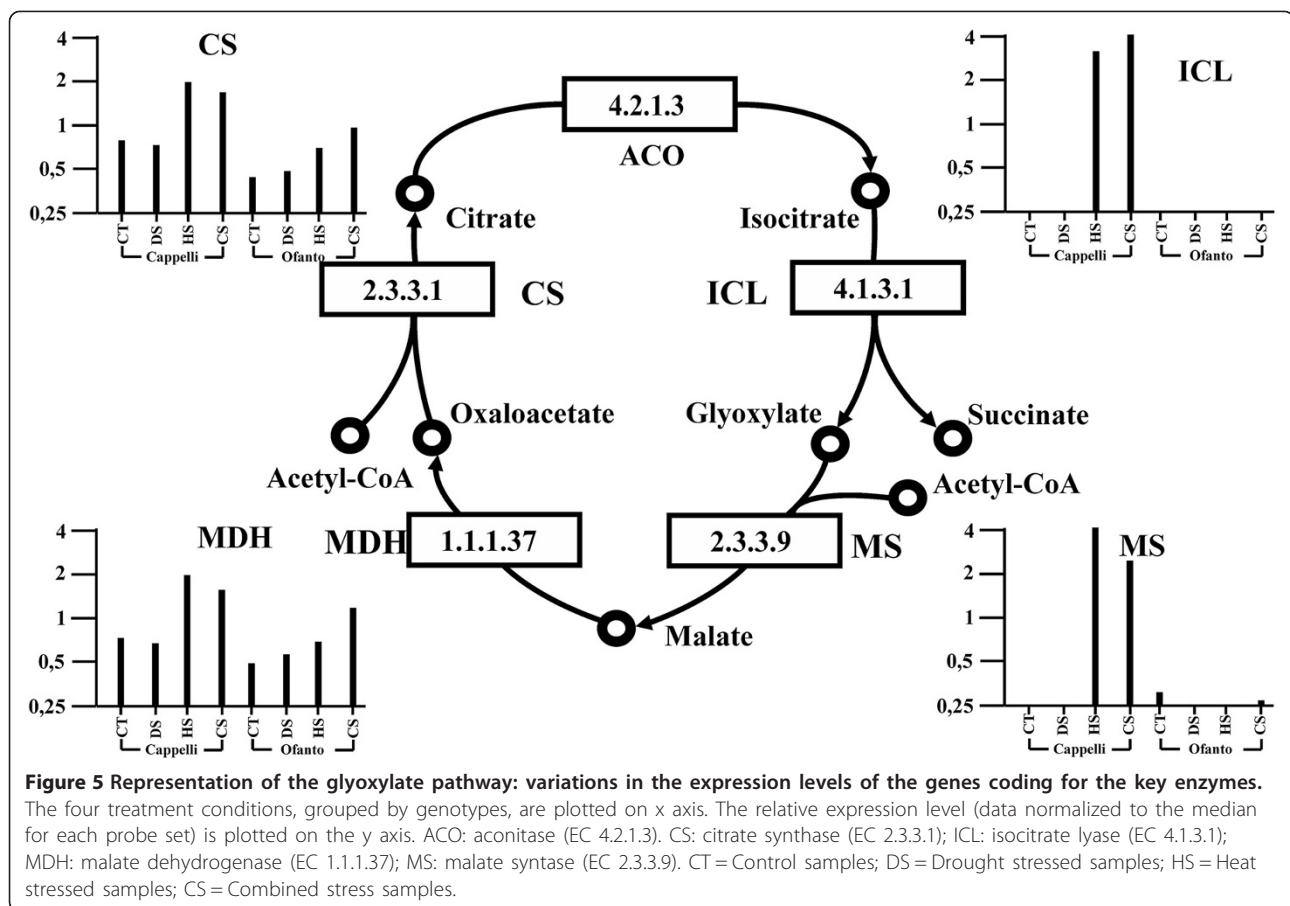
CS

4
2
1
0,5
0,25

CT DS HS CS CT DS HS CS
Cappelli Ofanto

4.2.1.3
ACO

ICL

4
2
1
0,5
0,25

CT DS HS CS CT DS HS CS
Cappelli Ofanto

Citrate

Isocitrate

2.3.3.1
CS

ICL
4.1.3.1

Oxaloacetate

Glyoxylate

Succinate

Acetyl-CoA

Acetyl-CoA

MDH

4
2
1
0,5
0,25

CT DS HS CS CT DS HS CS
Cappelli Ofanto

MDH
1.1.1.37

2.3.3.9
MS

MS

4
2
1
0,5
0,25

CT DS HS CS CT DS HS CS
Cappelli Ofanto

Malate

**Figure 5 Representation of the glyoxylate pathway: variations in the expression levels of the genes coding for the key enzymes.** The four treatment conditions, grouped by genotypes, are plotted on x axis. The relative expression level (data normalized to the median for each probe set) is plotted on the y axis. ACO: aconitase (EC 4.2.1.3). CS: citrate synthase (EC 2.3.3.1); ICL: isocitrate lyase (EC 4.1.3.1); MDH: malate dehydrogenase (EC 1.1.1.37); MS: malate syntase (EC 2.3.3.9). CT = Control samples; DS = Drought stressed samples; HS = Heat stressed samples; CS = Combined stress samples.